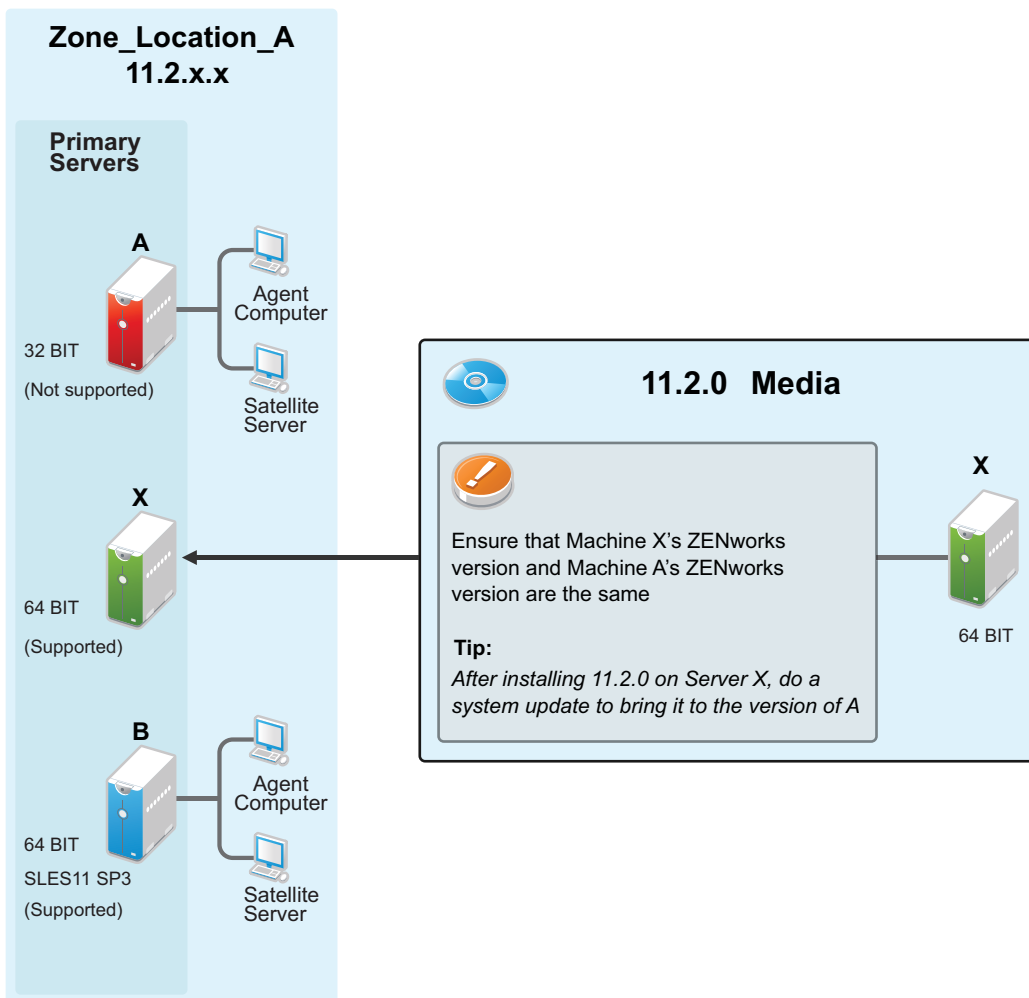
Zone_Location_A
11.2.x.x

Primary Servers

A

32 BIT
(Not supported)

Agent Computer

Satellite Server

X

64 BIT
(Supported)

B

64 BIT
SLES11 SP3
(Supported)

Agent Computer

Satellite Server

11.2.0 Media

Ensure that Machine X's ZENworks version and Machine A's ZENworks version are the same

Tip:
*After installing 11.2.0 on Server X, do a system update to bring it to the version of A*

X

64 BIT